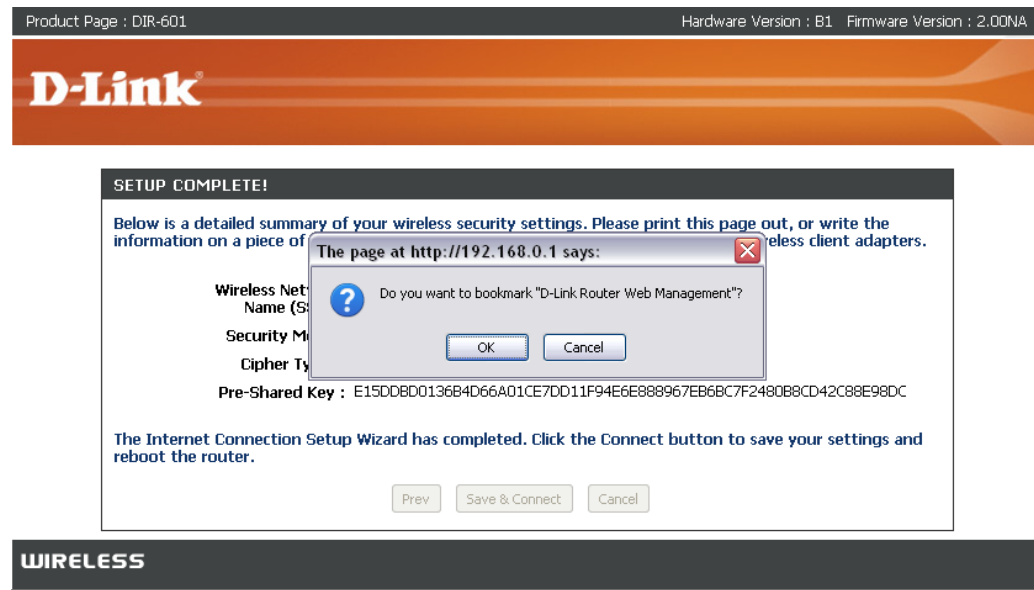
Product Page : DIR-601

Hardware Version : B1 Firmware Version : 2.00NA

D-Link

SETUP COMPLETE!

Below is a detailed summary of your wireless security settings. Please print this page out, or write the information on a piece of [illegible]eless client adapters.

The page at http://192.168.0.1 says:

Do you want to bookmark "D-Link Router Web Management"?

OK Cancel

Wireless Net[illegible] Name (S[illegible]

Security M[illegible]

Cipher Ty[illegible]

Pre-Shared Key : E15DDBD0136B4D66A01CE7DD11F94E6E888967EB6BC7F2480B8CD42C88E98DC

The Internet Connection Setup Wizard has completed. Click the Connect button to save your settings and reboot the router.

Prev Save & Connect Cancel

WIRELESS